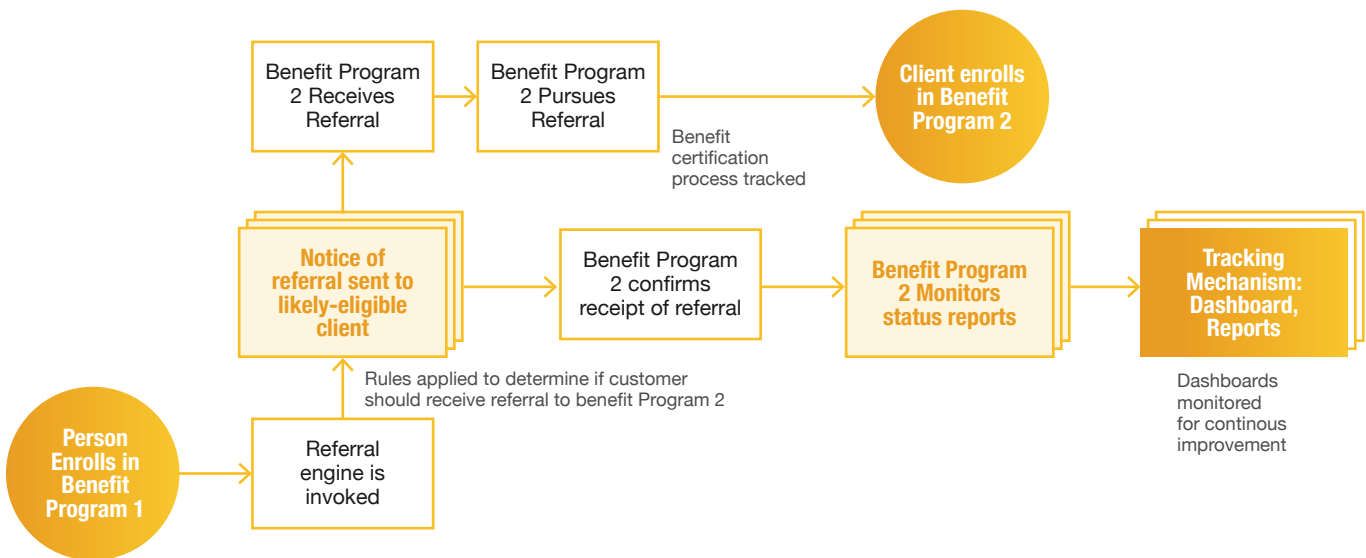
Benefit Program 2 Receives Referral

Benefit Program 2 Pursues Referral

Client enrolls in Benefit Program 2

Benefit certification process tracked

Notice of referral sent to likely-eligible client

Benefit Program 2 confirms receipt of referral

Benefit Program 2 Monitors status reports

Tracking Mechanism: Dashboard, Reports

Rules applied to determine if customer should receive referral to benefit Program 2

Dashboards monitored for continous improvement

Person Enrolls in Benefit Program 1

Referral engine is invoked